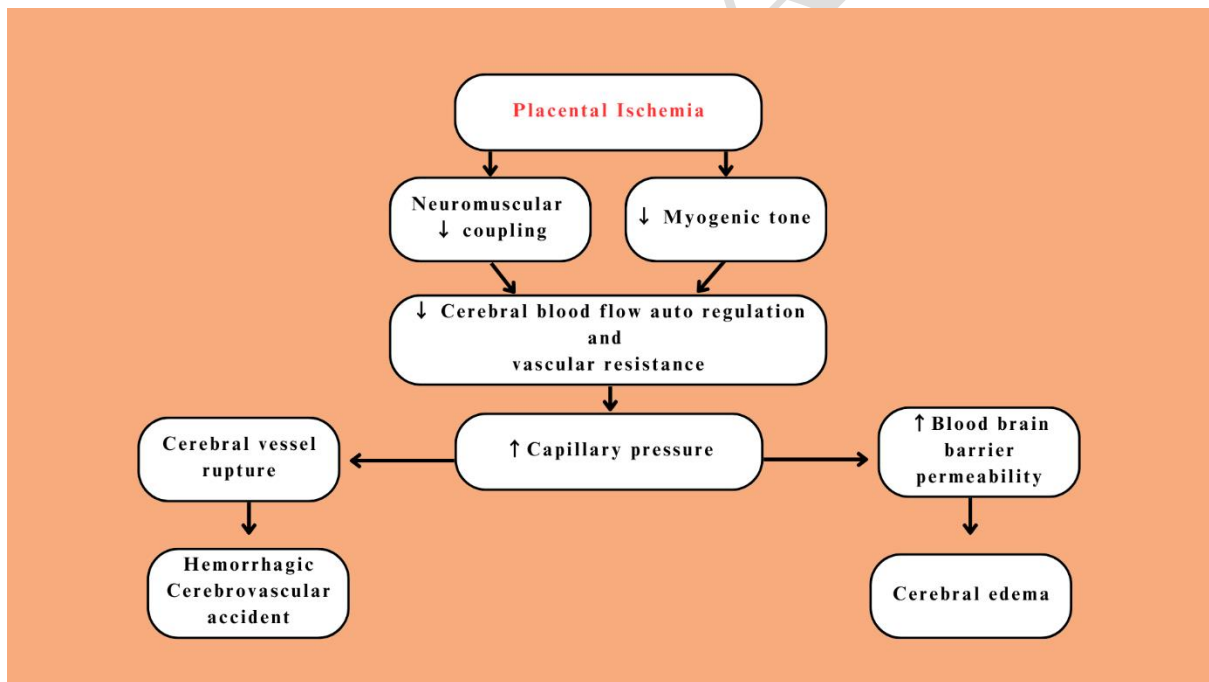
Placental Ischemia

Neuromuscular ↓ coupling

↓ Myogenic tone

↓ Cerebral blood flow auto regulation and vascular resistance

Cerebral vessel rupture

↑ Capillary pressure

↑ Blood brain barrier permeability

Hemorrhagic Cerebrovascular accident

Cerebral edema